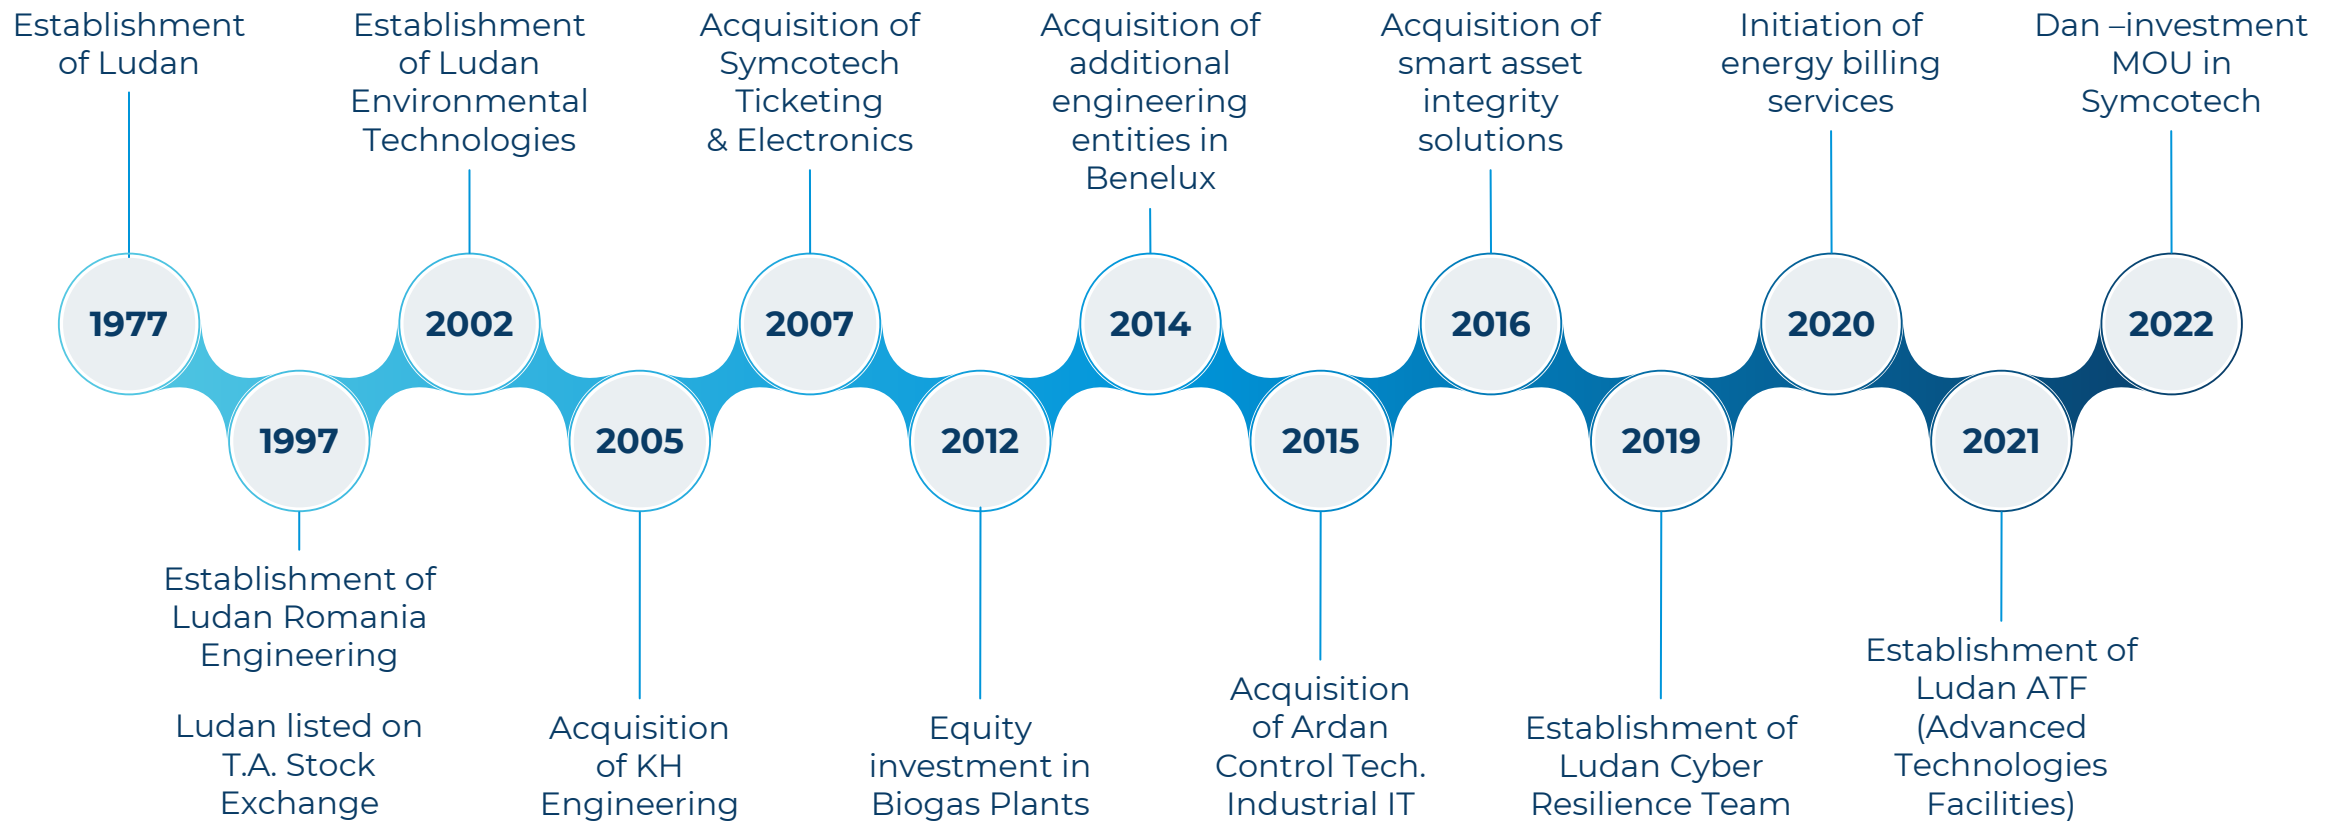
Establishment of Ludan

1977

1997

Establishment of Ludan Romania Engineering

Ludan listed on T.A. Stock Exchange

Establishment of Ludan Environmental Technologies

2002

2005

Acquisition of KH Engineering

Acquisition of Symcotech Ticketing & Electronics

2007

2012

Equity investment in Biogas Plants

Acquisition of additional engineering entities in Benelux

2014

2015

Acquisition of Ardan Control Tech. Industrial IT

Acquisition of smart asset integrity solutions

2016

2019

Establishment of Ludan Cyber Resilience Team

Initiation of energy billing services

2020

2021

Establishment of Ludan ATF (Advanced Technologies Facilities)

Dan –investment MOU in Symcotech

2022